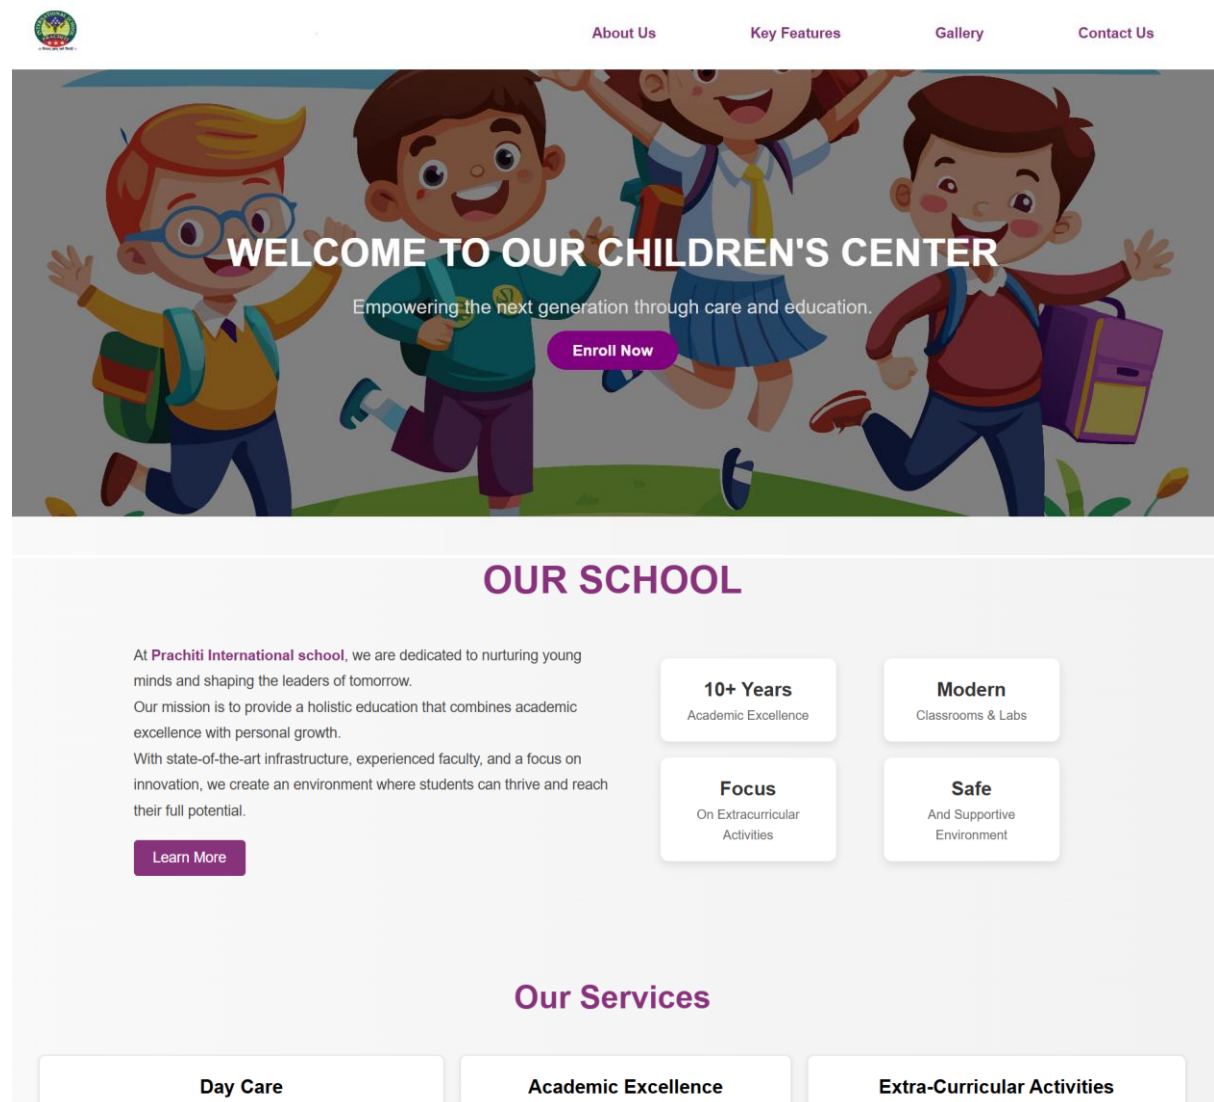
About Us
Key Features
Gallery
Contact Us

WELCOME TO OUR CHILDREN'S CENTER

Empowering the next generation through care and education.

Enroll Now

OUR SCHOOL

At Prachiti International school, we are dedicated to nurturing young minds and shaping the leaders of tomorrow.
Our mission is to provide a holistic education that combines academic excellence with personal growth.
With state-of-the-art infrastructure, experienced faculty, and a focus on innovation, we create an environment where students can thrive and reach their full potential.

Learn More

10+ Years
Academic Excellence

Modern
Classrooms & Labs

Focus
On Extracurricular Activities

Safe
And Supportive Environment

Our Services

Day Care

Academic Excellence

Extra-Curricular Activities